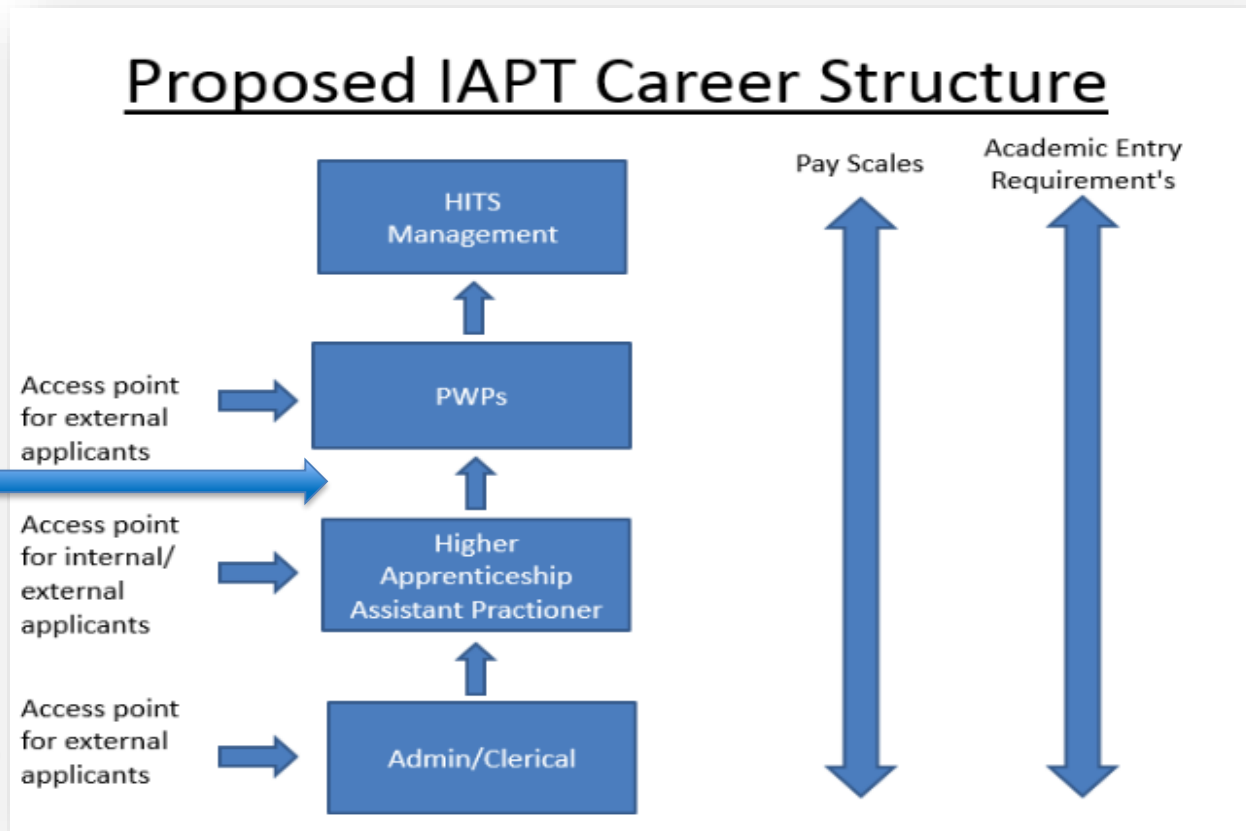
Proposed IAPT Career Structure

Pay Scales

Academic Entry Requirement's

HITS Management

Access point for external applicants

PWPs

Access point for internal/ external applicants

Higher Apprenticeship Assistant Practioner

Access point for external applicants

Admin/Clerical